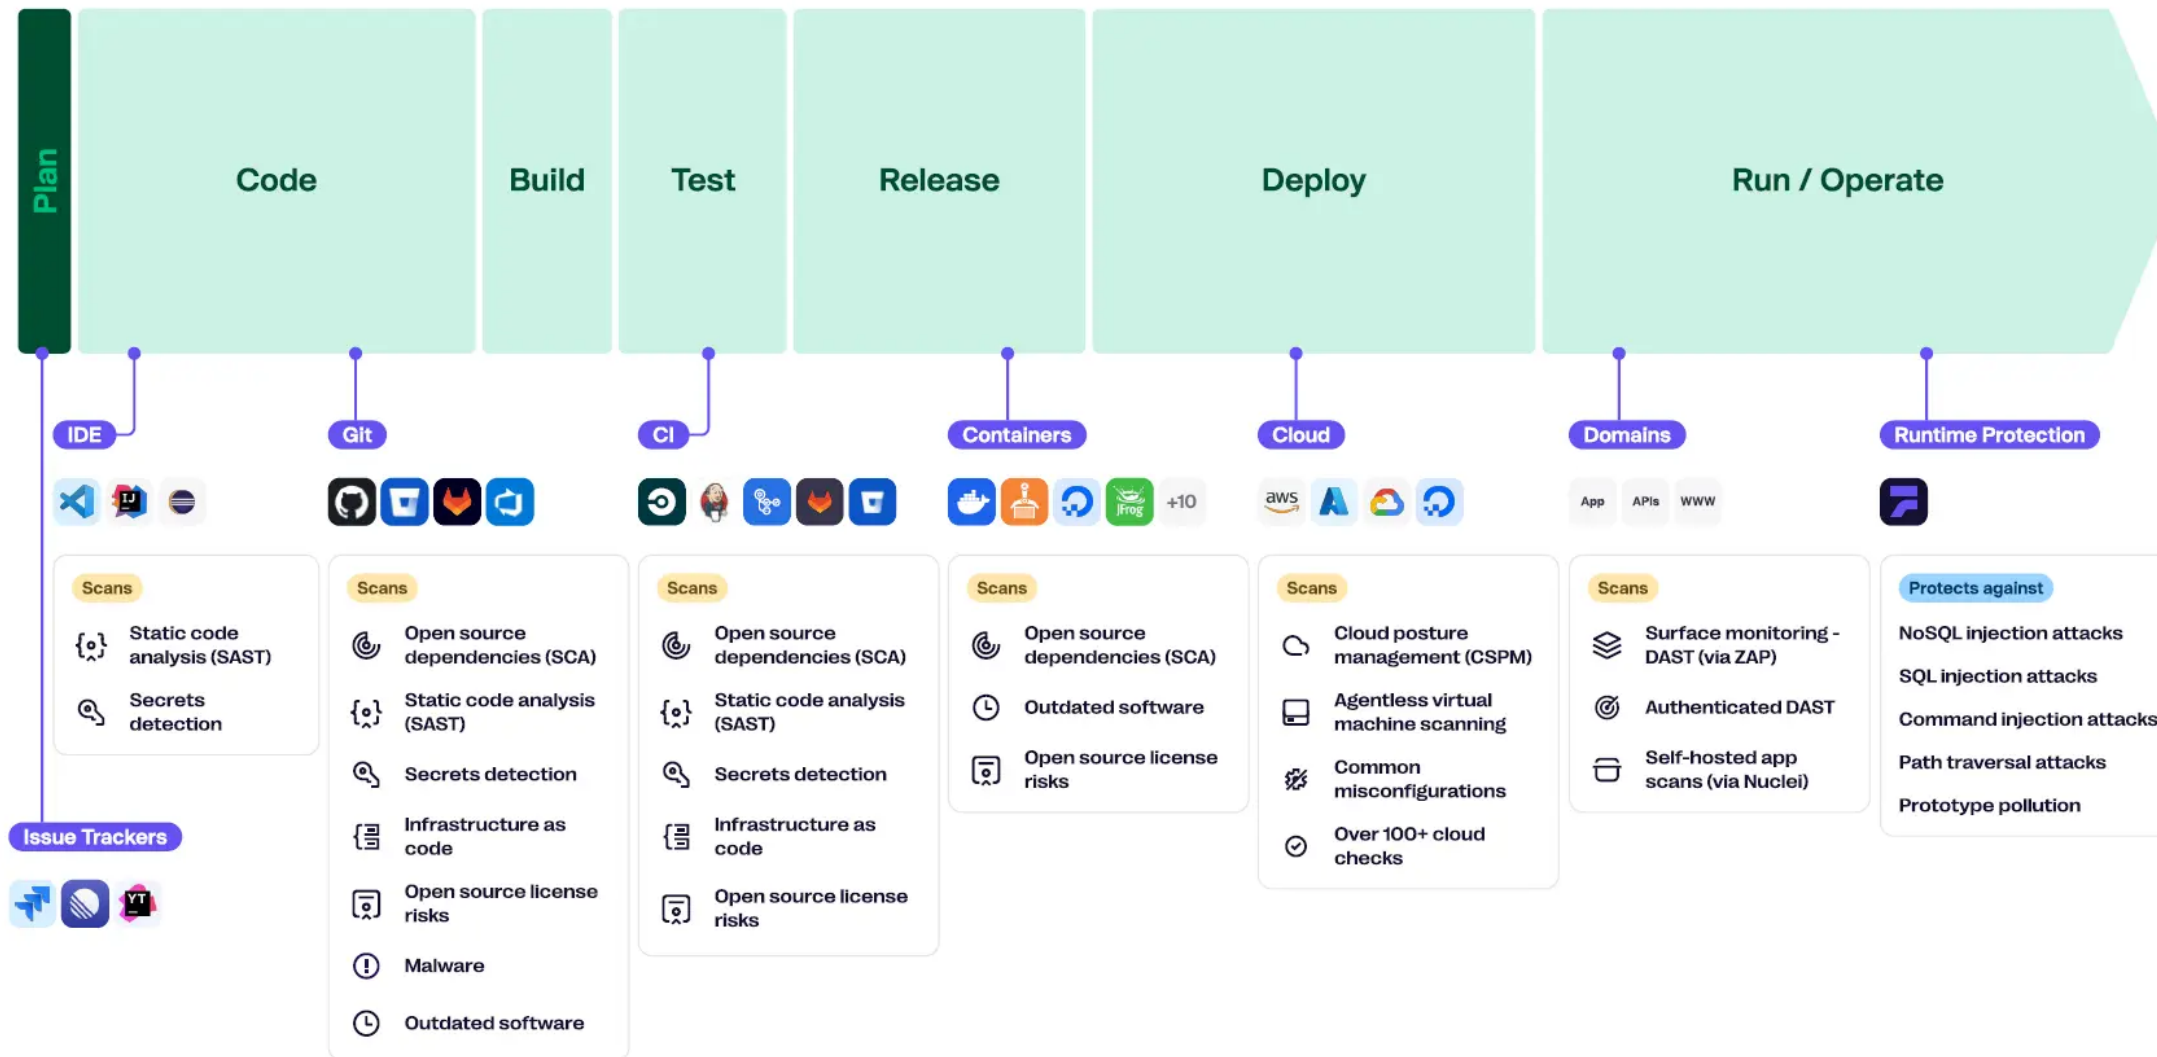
Plan

Code

Build

Test

Release

Deploy

Run / Operate

IDE

Git

CI

Containers

Cloud

Domains

Runtime Protection

+10

aws

App APIs WWW

Scans
Static code analysis (SAST)
Secrets detection

Scans
Open source dependencies (SCA)
Static code analysis (SAST)
Secrets detection
Infrastructure as code
Open source license risks
Malware
Outdated software

Scans
Open source dependencies (SCA)
Static code analysis (SAST)
Secrets detection
Infrastructure as code
Open source license risks

Scans
Open source dependencies (SCA)
Outdated software
Open source license risks

Scans
Cloud posture management (CSPM)
Agentless virtual machine scanning
Common misconfigurations
Over 100+ cloud checks

Scans
Surface monitoring - DAST (via ZAP)
Authenticated DAST
Self-hosted app scans (via Nuclei)

Protects against
NoSQL injection attacks
SQL injection attacks
Command injection attacks
Path traversal attacks
Prototype pollution

Issue Trackers